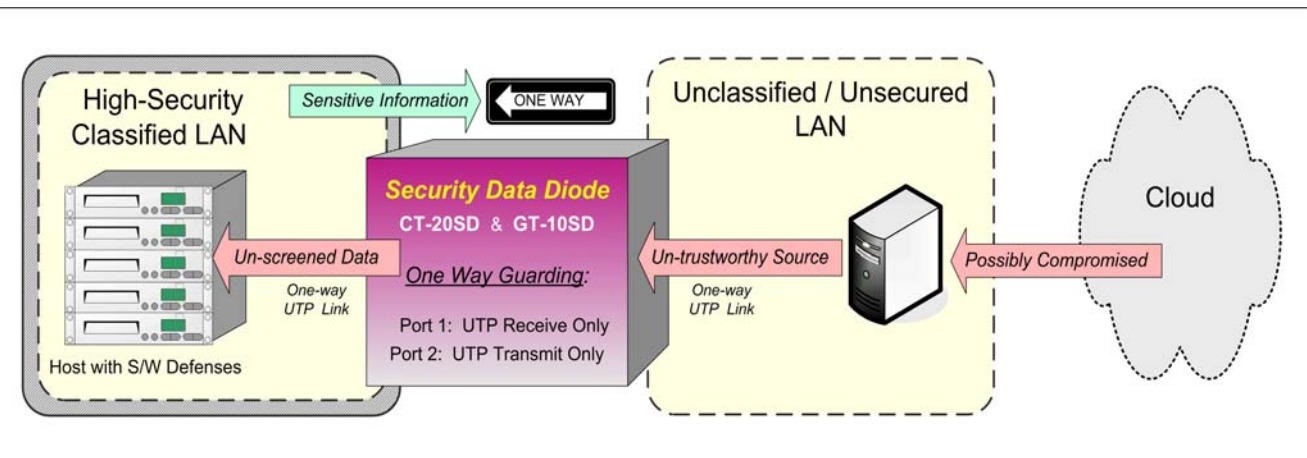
High-Security Classified LAN

Sensitive Information

ONE WAY

Unclassified / Unsecured LAN

Security Data Diode

CT-20SD & GT-10SD

One Way Guarding:

Port 1: UTP Receive Only

Port 2: UTP Transmit Only

Un-screened Data

One-way UTP Link

Host with S/W Defenses

Un-trustworthy Source

One-way UTP Link

Possibly Compromised

Cloud